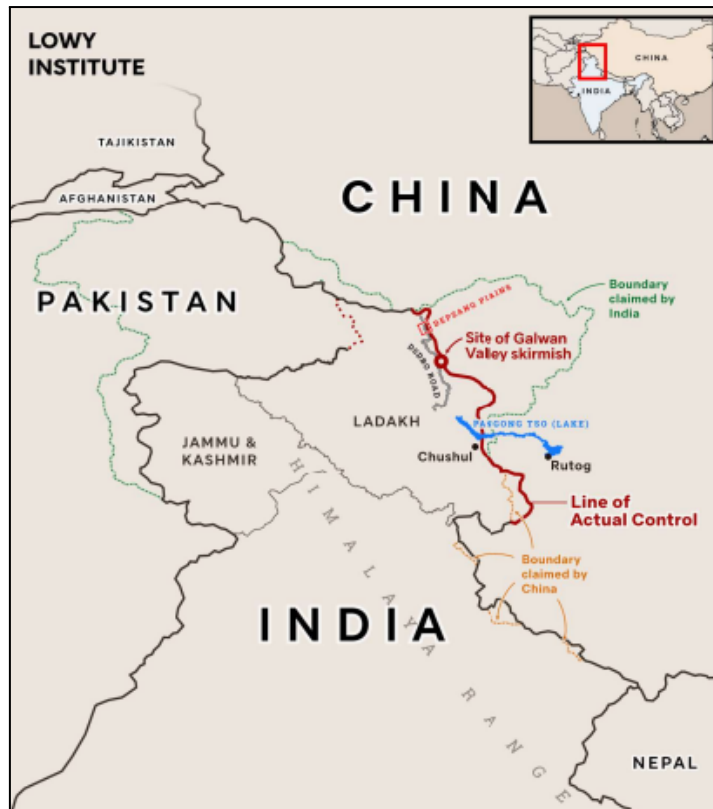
LOWY INSTITUTE

CHINA

INDIA

TAJIKISTAN

AFGHANISTAN

CHINA

PAKISTAN

Boundary claimed by India

DEPSANG PLAINS

Site of Galwan Valley skirmish

DSDBO ROAD

LADAKH

PANGONG TSO (LAKE)

JAMMU & KASHMIR

Chushul

Rutog

HIMALAYA RANGE

Line of Actual Control

Boundary claimed by China

INDIA

NEPAL